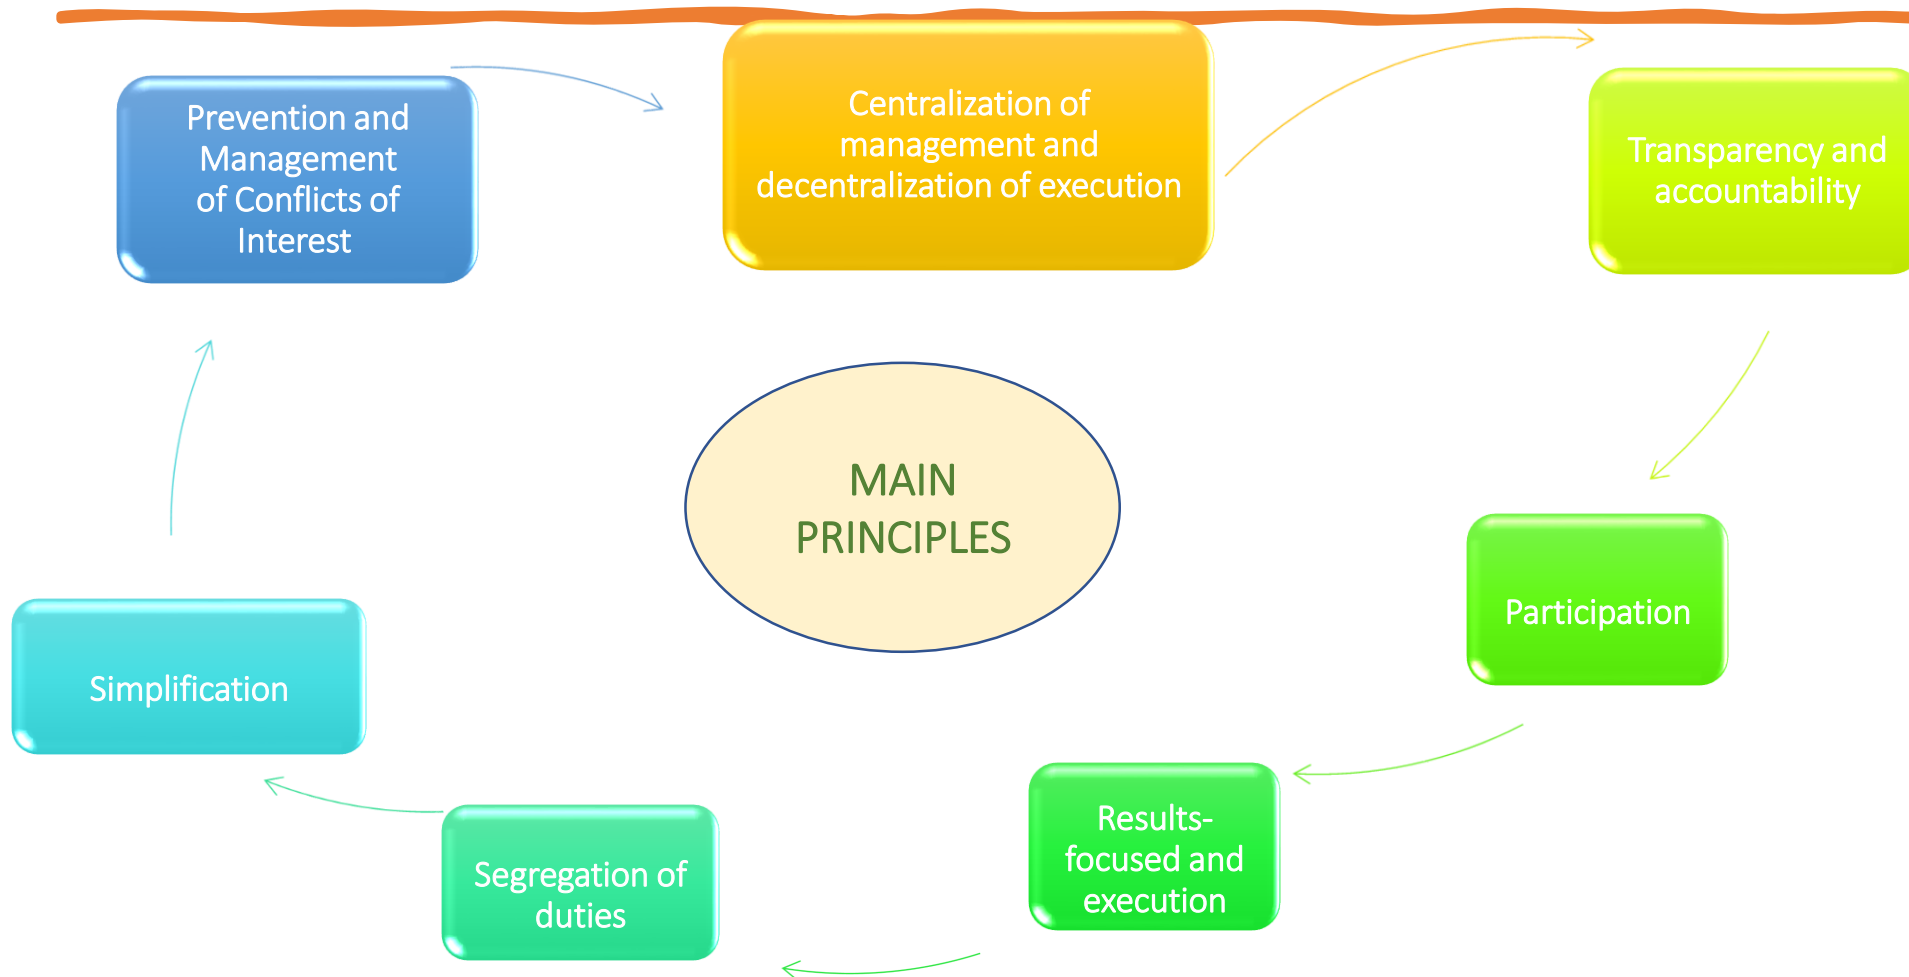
Prevention and Management of Conflicts of Interest

Centralization of management and decentralization of execution

Transparency and accountability

MAIN PRINCIPLES

Participation

Results-focused and execution

Segregation of duties

Simplification